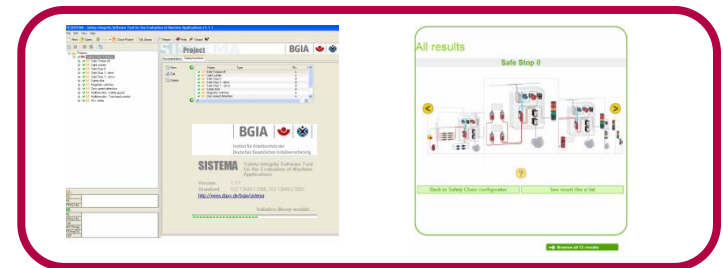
SISTEMA - Safety Integrity Software Tool for the Evaluation of Machine Applications

Project

BGIA

BGIA

Institut für Arbeitsschutz der Deutschen Gesetzlichen Unfallversicherung

SISTEMA Safety Integrity Software Tool for the Evaluation of Machine Applications

http://www.dguv.de/bgia/sistema

Initialize library module

All results

Safe Stop 0

?

Back to Safety Chain configurator

See result like a list

Browse all 12 results